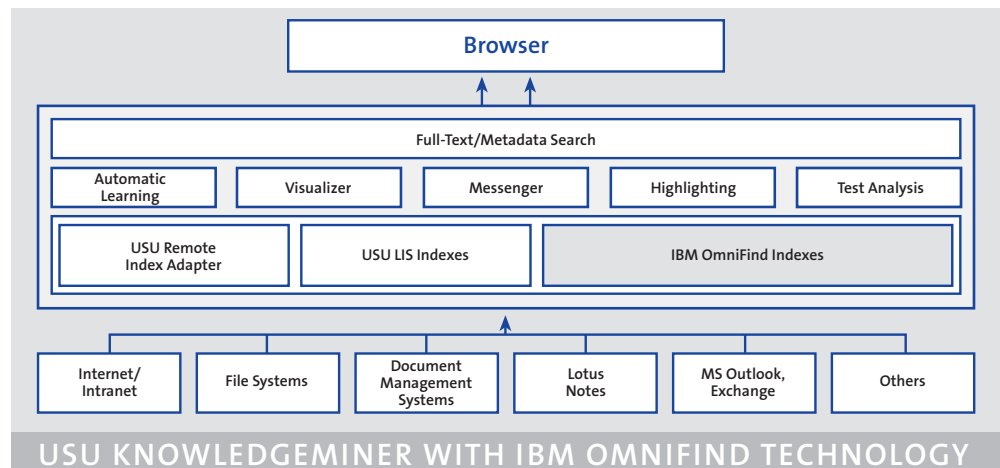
Browser

Full-Text/Metadata Search

Automatic Learning

Visualizer

Messenger

Highlighting

Test Analysis

USU Remote Index Adapter

USU LIS Indexes

IBM OmniFind Indexes

Internet/ Intranet

File Systems

Document Management Systems

Lotus Notes

MS Outlook, Exchange

Others

USU KNOWLEDGEMINER WITH IBM OMNIFIND TECHNOLOGY